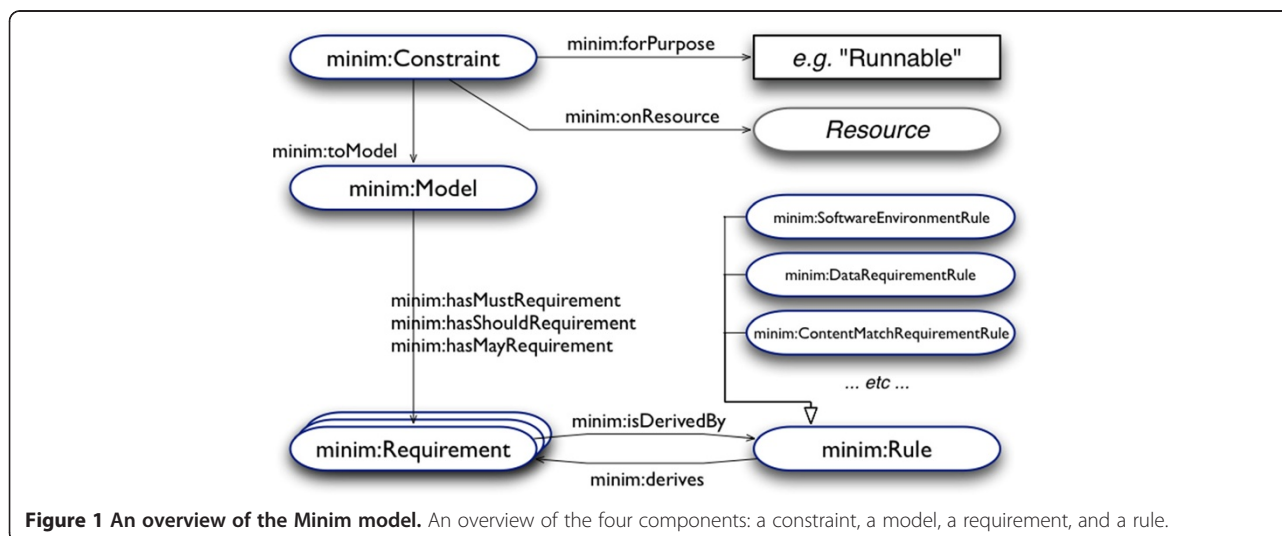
minim:Constraint

minim:forPurpose

e.g. "Runnable"

minim:onResource

Resource

minim:toModel

minim:Model

minim:SoftwareEnvironmentRule

minim:DataRequirementRule

minim:ContentMatchRequirementRule

minim:hasMustRequirement
minim:hasShouldRequirement
minim:hasMayRequirement

... etc ...

minim:isDerivedBy

minim:Requirement

minim:Rule

minim:derives

**Figure 1 An overview of the Minim model.** An overview of the four components: a constraint, a model, a requirement, and a rule.